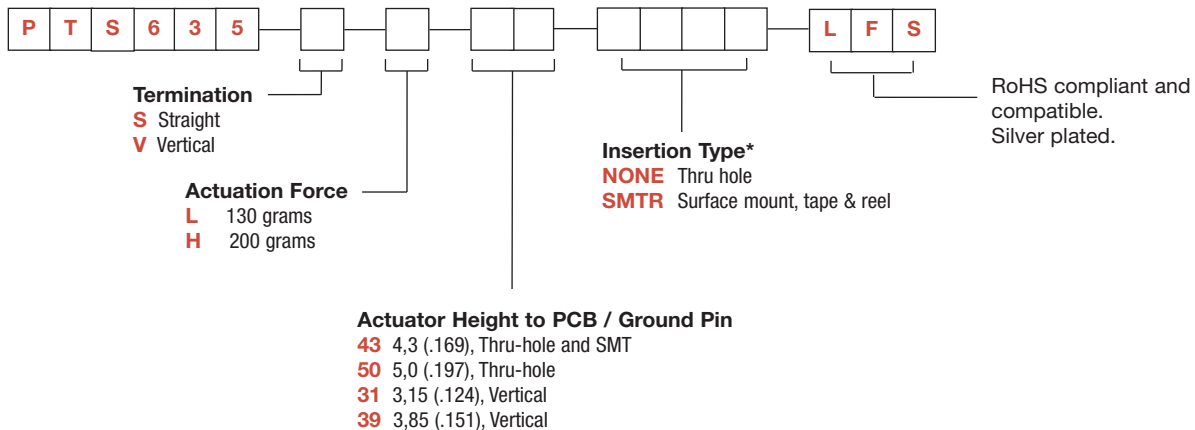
| P | T | S | 6 | 3 | 5 |

| L | F | S |

Termination
S Straight
V Vertical

Actuation Force
L 130 grams
H 200 grams

Actuator Height to PCB / Ground Pin
43 4,3 (.169), Thru-hole and SMT
50 5,0 (.197), Thru-hole
31 3,15 (.124), Vertical
39 3,85 (.151), Vertical

Insertion Type*
NONE Thru hole
SMTR Surface mount, tape & reel

RoHS compliant and compatible.
Silver plated.